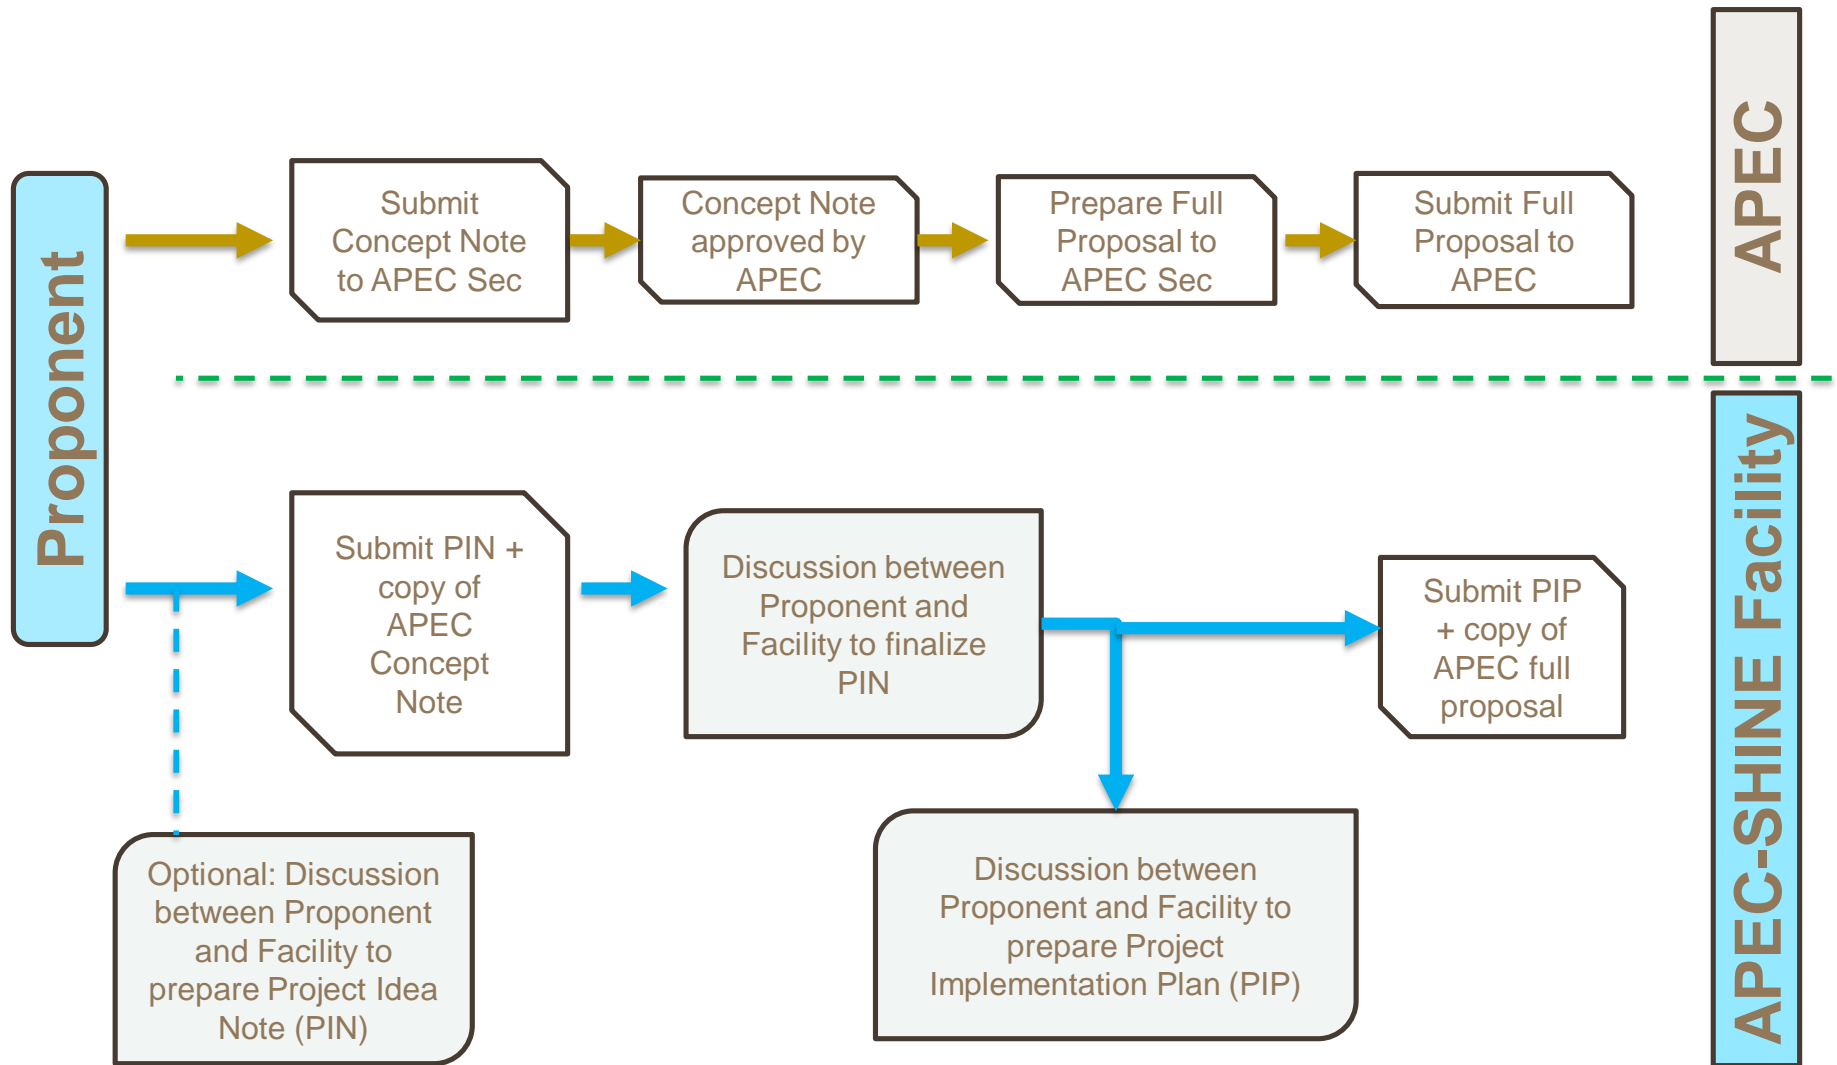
Proponent

Submit Concept Note to APEC Sec

Concept Note approved by APEC

Prepare Full Proposal to APEC Sec

Submit Full Proposal to APEC

APEC

Submit PIN + copy of APEC Concept Note

Discussion between Proponent and Facility to finalize PIN

Submit PIP + copy of APEC full proposal

APEC-SHINE Facility

Optional: Discussion between Proponent and Facility to prepare Project Idea Note (PIN)

Discussion between Proponent and Facility to prepare Project Implementation Plan (PIP)